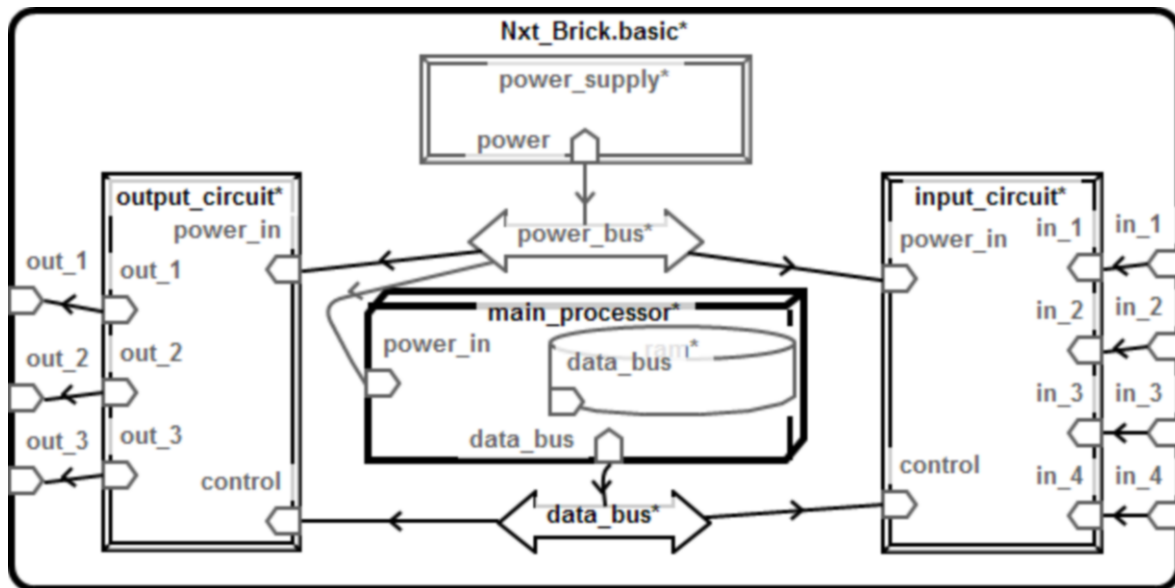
Nxt_Brick.basic*

power_supply*

power

output_circuit*

power_in

out_1

out_1

out_2

out_2

out_3

out_3

control

power_bus*

main_processor*

power_in

ram*

data_bus

data_bus

data_bus*

input_circuit*

power_in

in_1

in_1

in_2

in_2

in_3

in_3

control

in_4

in_4